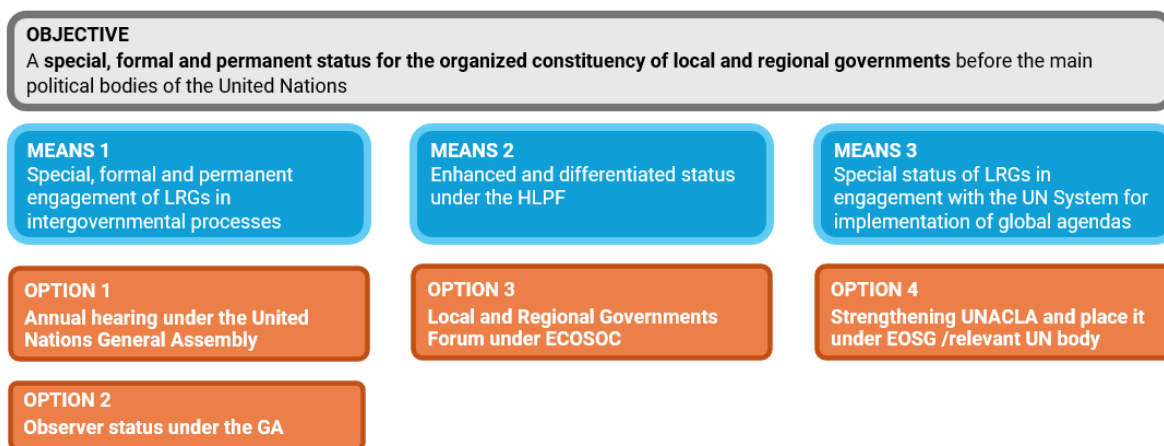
OBJECTIVE
A special, formal and permanent status for the organized constituency of local and regional governments before the main political bodies of the United Nations

MEANS 1
Special, formal and permanent engagement of LRGs in intergovernmental processes

MEANS 2
Enhanced and differentiated status under the HLPF

MEANS 3
Special status of LRGs in engagement with the UN System for implementation of global agendas

OPTION 1
Annual hearing under the United Nations General Assembly

OPTION 3
Local and Regional Governments Forum under ECOSOC

OPTION 4
Strengthening UNACLA and place it under EOSG /relevant UN body

OPTION 2
Observer status under the GA